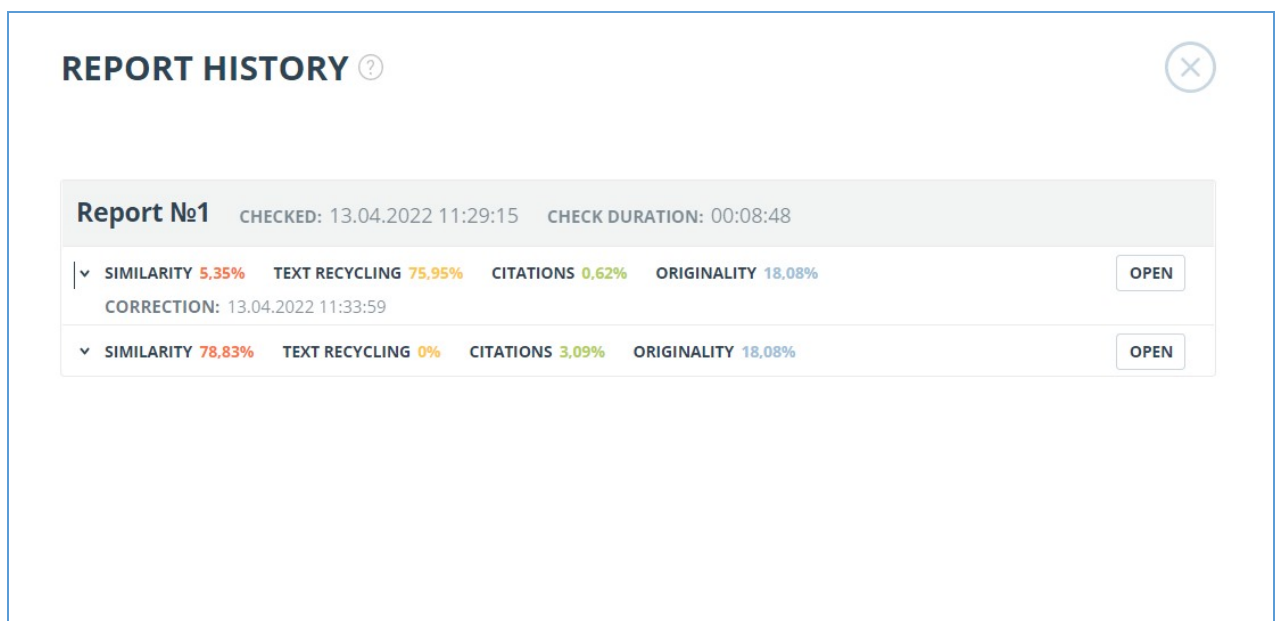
REPORT HISTORY ?

Report №1 CHECKED: 13.04.2022 11:29:15 CHECK DURATION: 00:08:48

SIMILARITY 5,35% TEXT RECYCLING 75,95% CITATIONS 0,62% ORIGINALITY 18,08% OPEN

CORRECTION: 13.04.2022 11:33:59

SIMILARITY 78,83% TEXT RECYCLING 0% CITATIONS 3,09% ORIGINALITY 18,08% OPEN